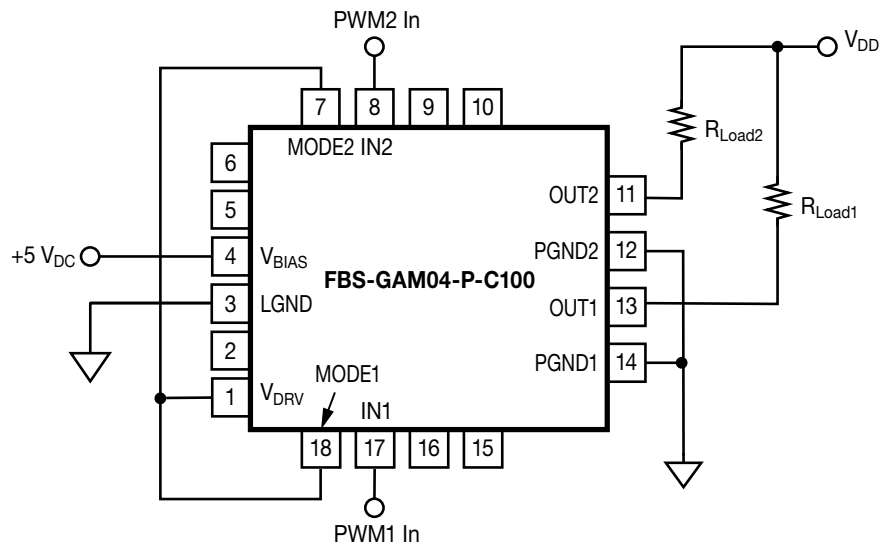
PWM2 In

$V_{DD}$

7 8 9 10

MODE2 IN2

$R_{Load2}$

6

5

OUT2 11

$R_{Load1}$

+5 $V_{DC}$

4 $V_{BIAS}$

PGND2 12

FBS-GAM04-P-C100

3 LGND

OUT1 13

2

PGND1 14

MODE1

1 $V_{DRV}$

IN1

18 17 16 15

PWM1 In